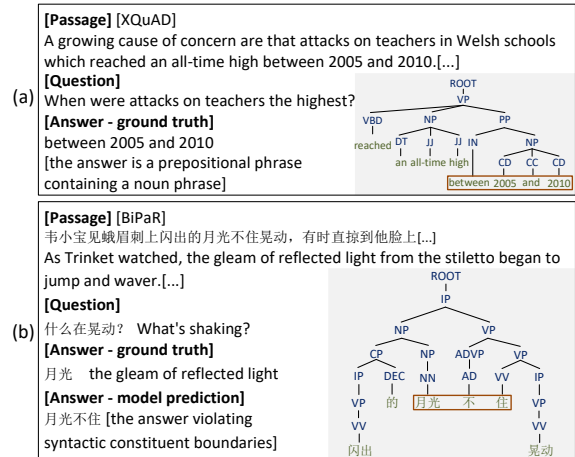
(a)

**[Passage]** [XQuAD]
A growing cause of concern are that attacks on teachers in Welsh schools which reached an all-time high between 2005 and 2010.[...]
**[Question]**
When were attacks on teachers the highest?
**[Answer - ground truth]**
between 2005 and 2010
[the answer is a prepositional phrase containing a noun phrase]

ROOT
VP
VBD NP PP
reached DT JJ JJ IN NP
an all-time high
CD CC CD
between 2005 and 2010

(b)

**[Passage]** [BiPaR]
韦小宝见蛾眉刺上闪出的月光不住晃动，有时直掠到他脸上[...]
As Trinket watched, the gleam of reflected light from the stiletto began to jump and waver.[...]
**[Question]**
什么在晃动？ What's shaking?
**[Answer - ground truth]**
月光 the gleam of reflected light
**[Answer - model prediction]**
月光不住 [the answer violating syntactic constituent boundaries]

ROOT
IP
NP VP
CP NP ADVP VP
IP DEC NN AD VV IP
VP 的 月光 不 住 VP
VV VV
闪出 晃动